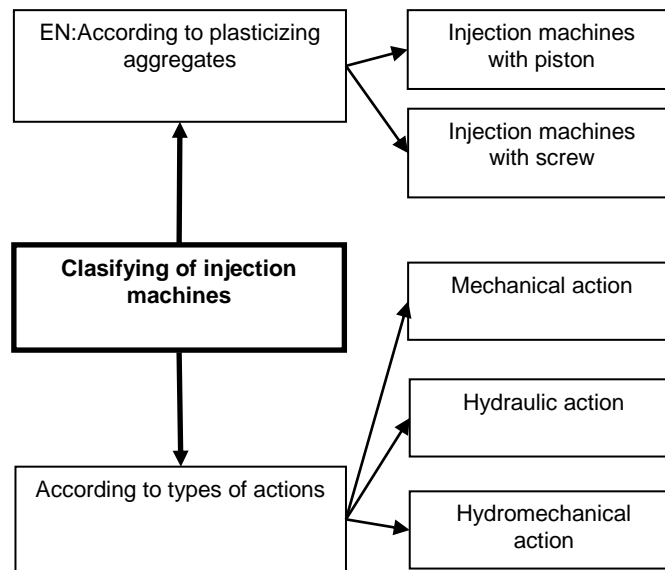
EN:According to plasticizing aggregates

Injection machines with piston

Injection machines with screw

Clasifying of injection machines

Mechanical action

Hydraulic action

According to types of actions

Hydromechanical action